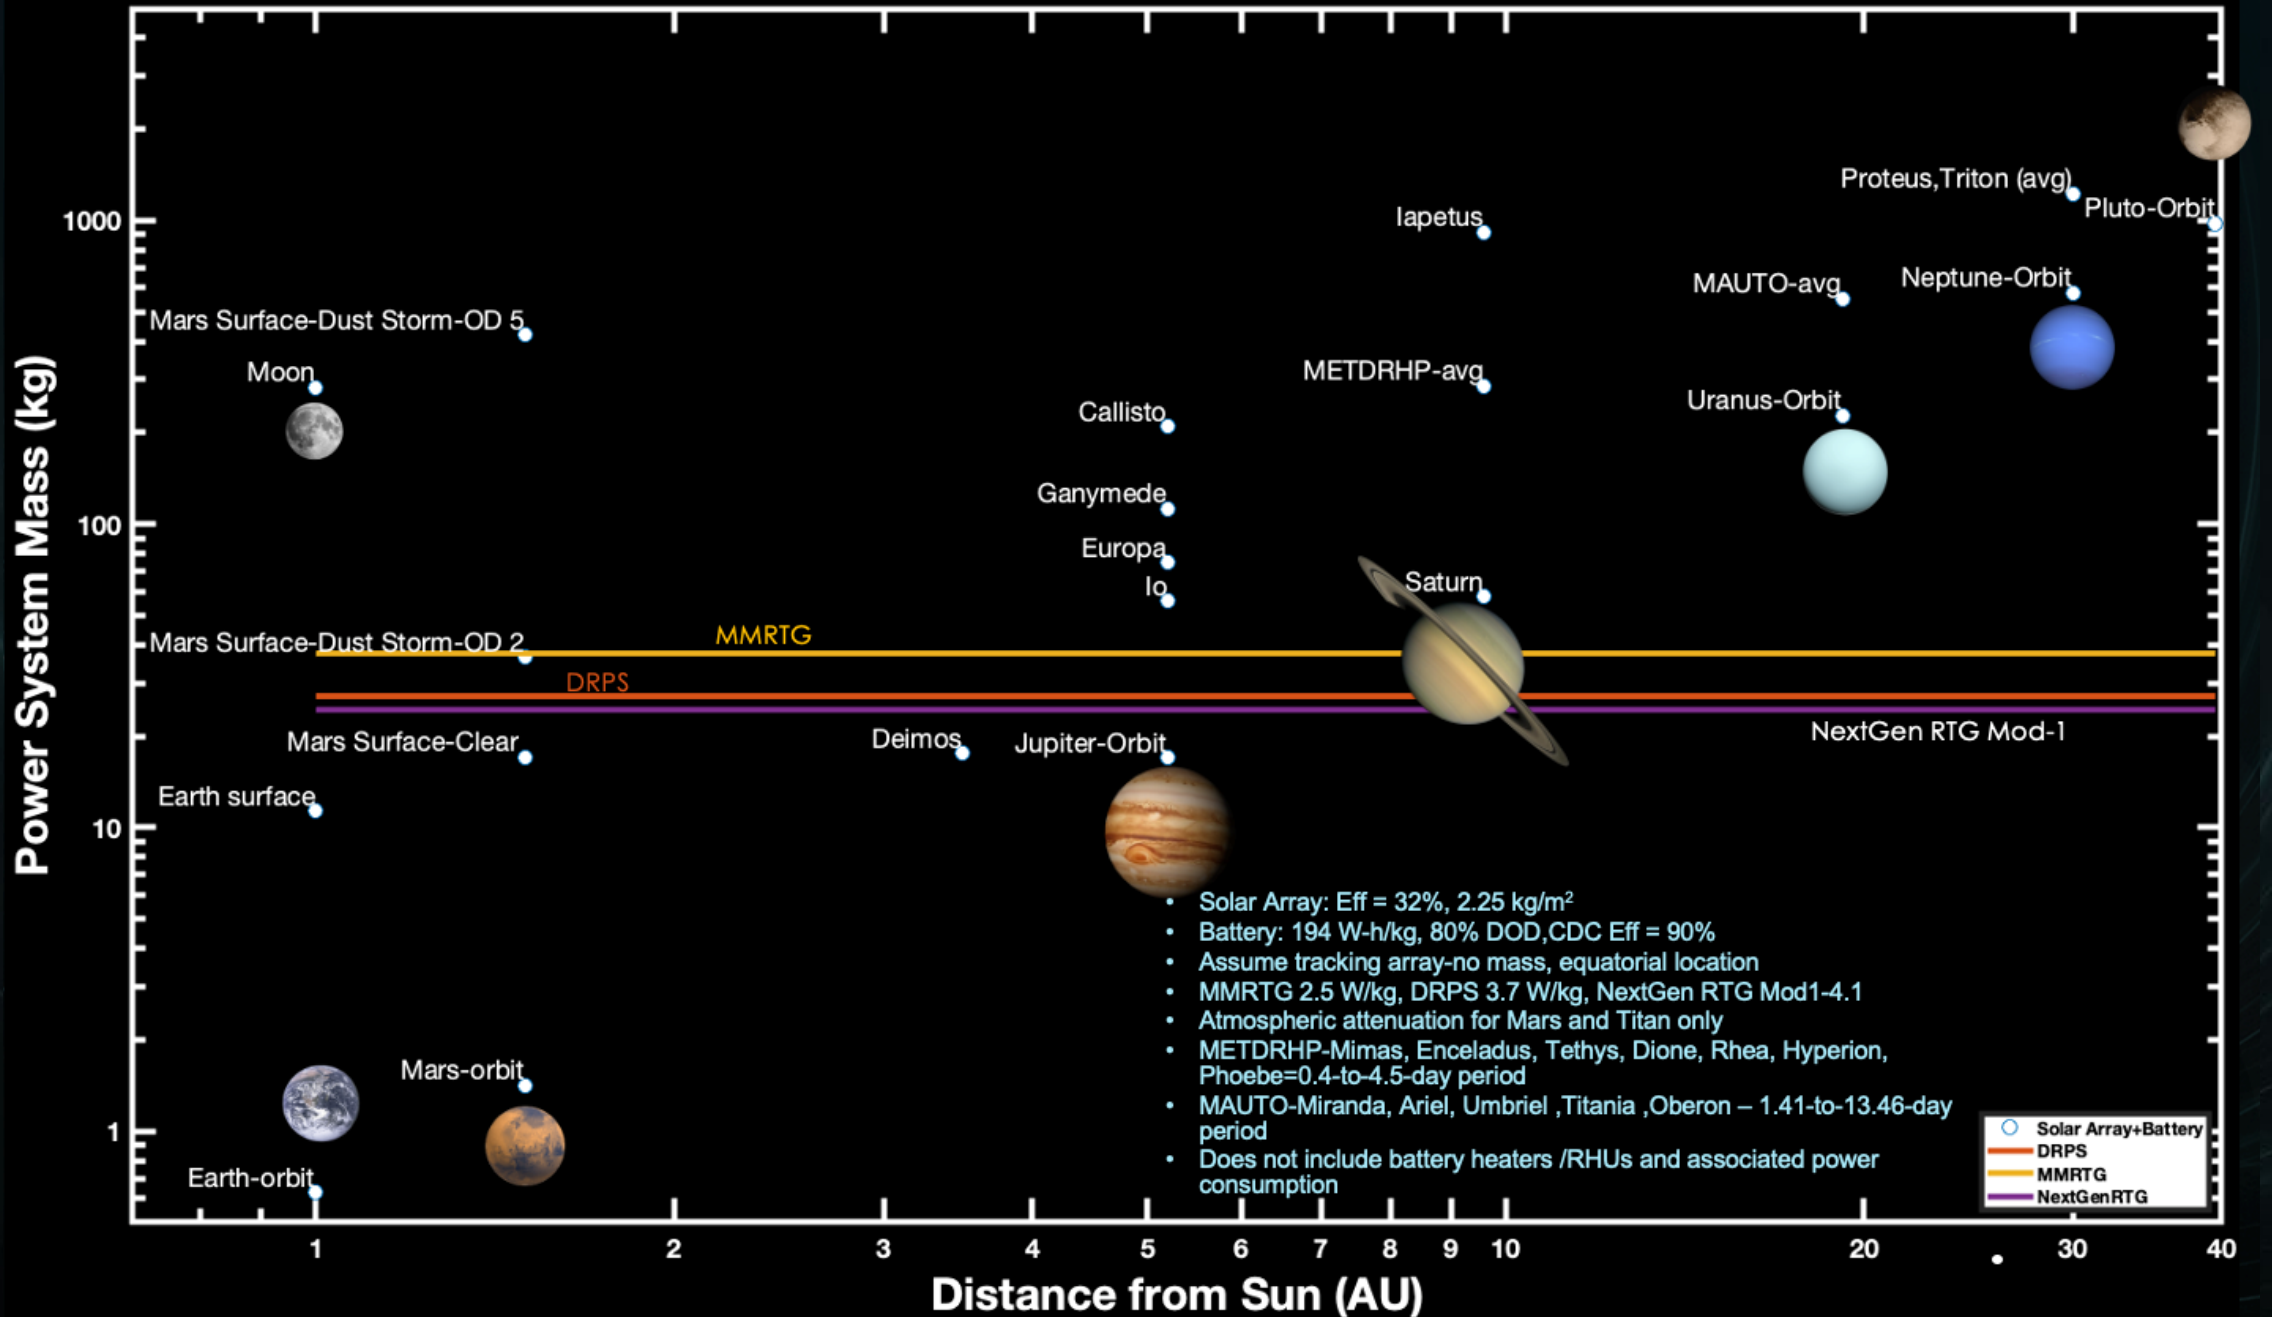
Power System Mass (kg)

1000
100
10
1

Proteus,Triton (avg)
Pluto-Orbit
Iapetus
MAUTO-avg
Neptune-Orbit
Mars Surface-Dust Storm-OD 5
Moon
METDRHP-avg
Uranus-Orbit
Callisto
Ganymede
Europa
Io
Saturn
Mars Surface-Dust Storm-OD 2
MMRTG
DRPS
NextGen RTG Mod-1
Mars Surface-Clear
Deimos
Jupiter-Orbit
Earth surface

• Solar Array: Eff = 32%, 2.25 kg/m$^2$
• Battery: 194 W-h/kg, 80% DOD,CDC Eff = 90%
• Assume tracking array-no mass, equatorial location
• MMRTG 2.5 W/kg, DRPS 3.7 W/kg, NextGen RTG Mod1-4.1
• Atmospheric attenuation for Mars and Titan only
• METDRHP-Mimas, Enceladus, Tethys, Dione, Rhea, Hyperion, Phoebe=0.4-to-4.5-day period
• MAUTO-Miranda, Ariel, Umbriel ,Titania ,Oberon – 1.41-to-13.46-day period
• Does not include battery heaters /RHUs and associated power consumption

Mars-orbit
Earth-orbit

Solar Array+Battery
DRPS
MMRTG
NextGenRTG

1 2 3 4 5 6 7 8 9 10 20 30 40
Distance from Sun (AU)